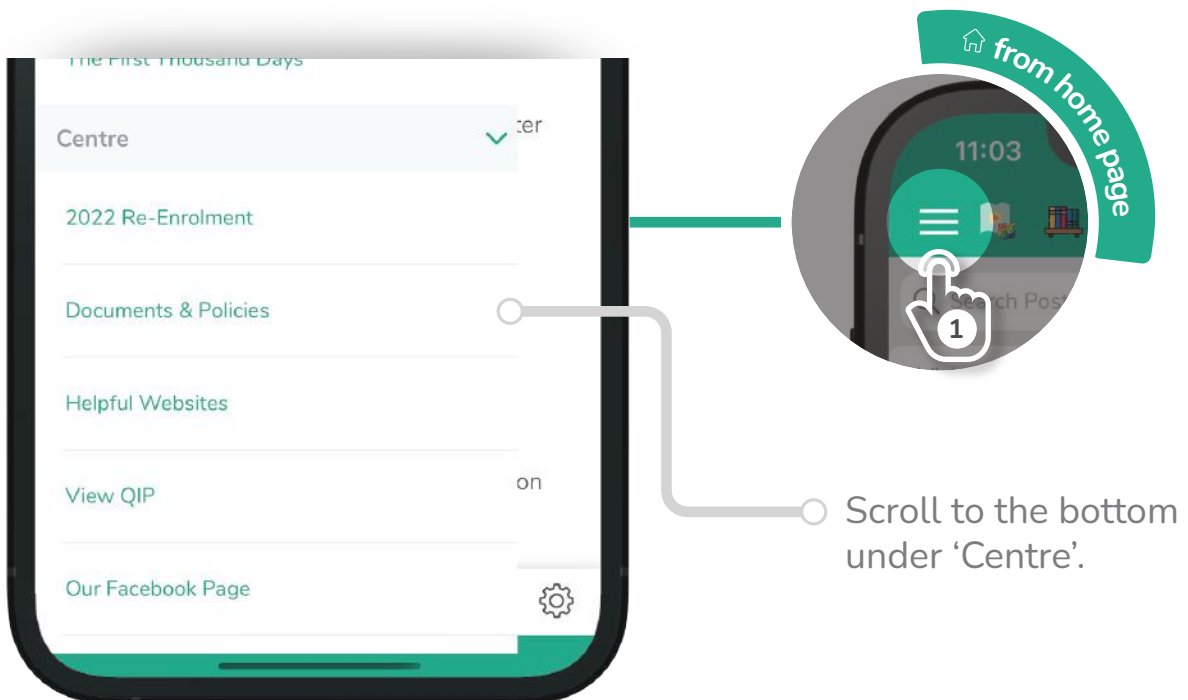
The First Thousand Days

Centre

ter

2022 Re-Enrolment

Documents & Policies

Helpful Websites

View QIP

on

Our Facebook Page

from home page

11:03

Search Pos

1

Scroll to the bottom under 'Centre'.